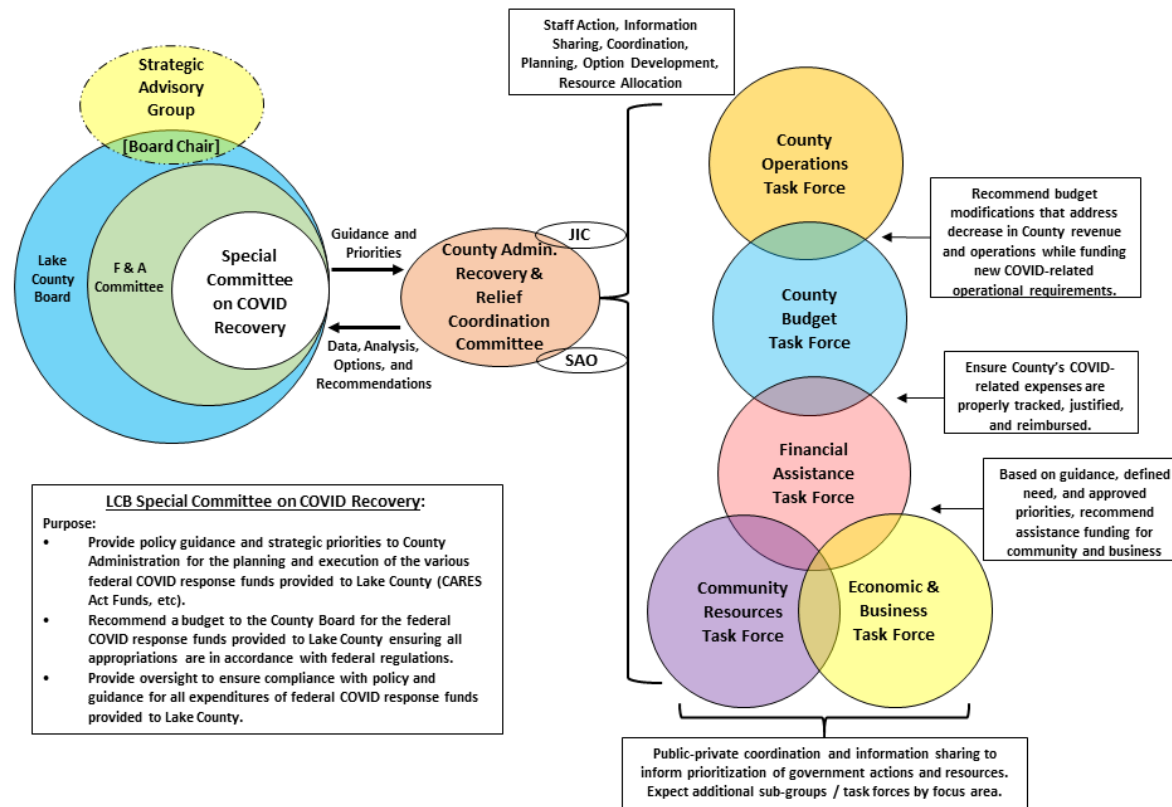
Strategic Advisory Group

[Board Chair]

Lake County Board

F & A Committee

Special Committee on COVID Recovery

Guidance and Priorities

Data, Analysis, Options, and Recommendations

JIC

County Admin. Recovery & Relief Coordination Committee

SAO

Staff Action, Information Sharing, Coordination, Planning, Option Development, Resource Allocation

County Operations Task Force

Recommend budget modifications that address decrease in County revenue and operations while funding new COVID-related operational requirements.

County Budget Task Force

Ensure County's COVID-related expenses are properly tracked, justified, and reimbursed.

Financial Assistance Task Force

Based on guidance, defined need, and approved priorities, recommend assistance funding for community and business

Community Resources Task Force

Economic & Business Task Force

Public-private coordination and information sharing to inform prioritization of government actions and resources. Expect additional sub-groups / task forces by focus area.

LCB Special Committee on COVID Recovery:

Purpose:

- Provide policy guidance and strategic priorities to County Administration for the planning and execution of the various federal COVID response funds provided to Lake County (CARES Act Funds, etc).
- Recommend a budget to the County Board for the federal COVID response funds provided to Lake County ensuring all appropriations are in accordance with federal regulations.
- Provide oversight to ensure compliance with policy and guidance for all expenditures of federal COVID response funds provided to Lake County.